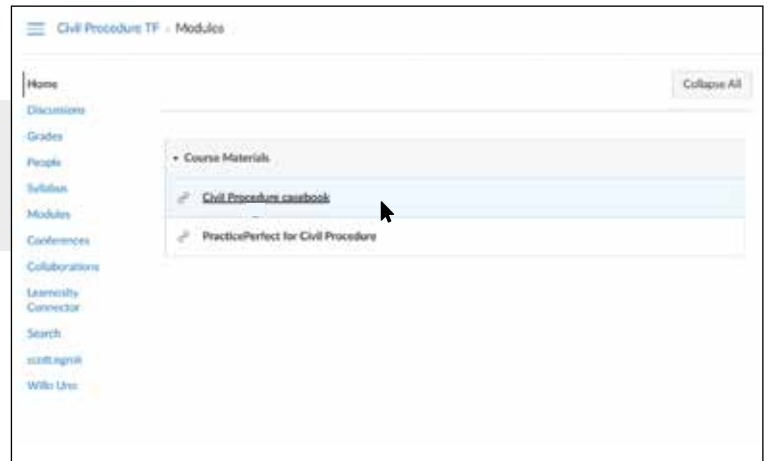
Civil Procedure TF › Modules

Home
Discussions
Grades
People
Syllabus
Modules
Conferences
Collaborations
Learnosity Connector
Search
scott.ngrok
Willo Uno

Collapse All

▾ Course Materials

Civil Procedure casebook

PracticePerfect for Civil Procedure